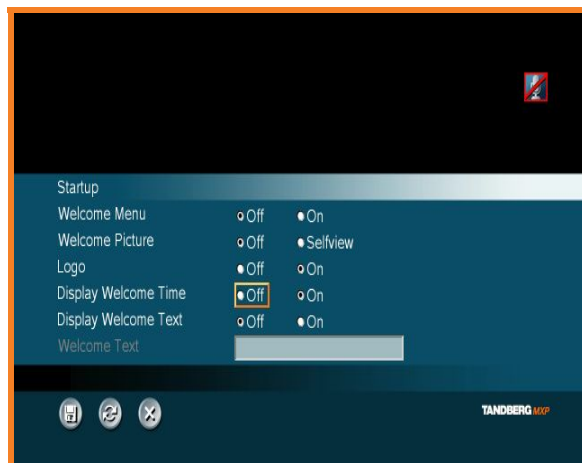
Startup

| | | |
|---|---|---|
| Welcome Menu | Off | On |
| Welcome Picture | Off | Selfview |
| Logo | Off | On |
| Display Welcome Time | Off | On |
| Display Welcome Text | Off | On |
| Welcome Text | | |

TANDBERG MXP